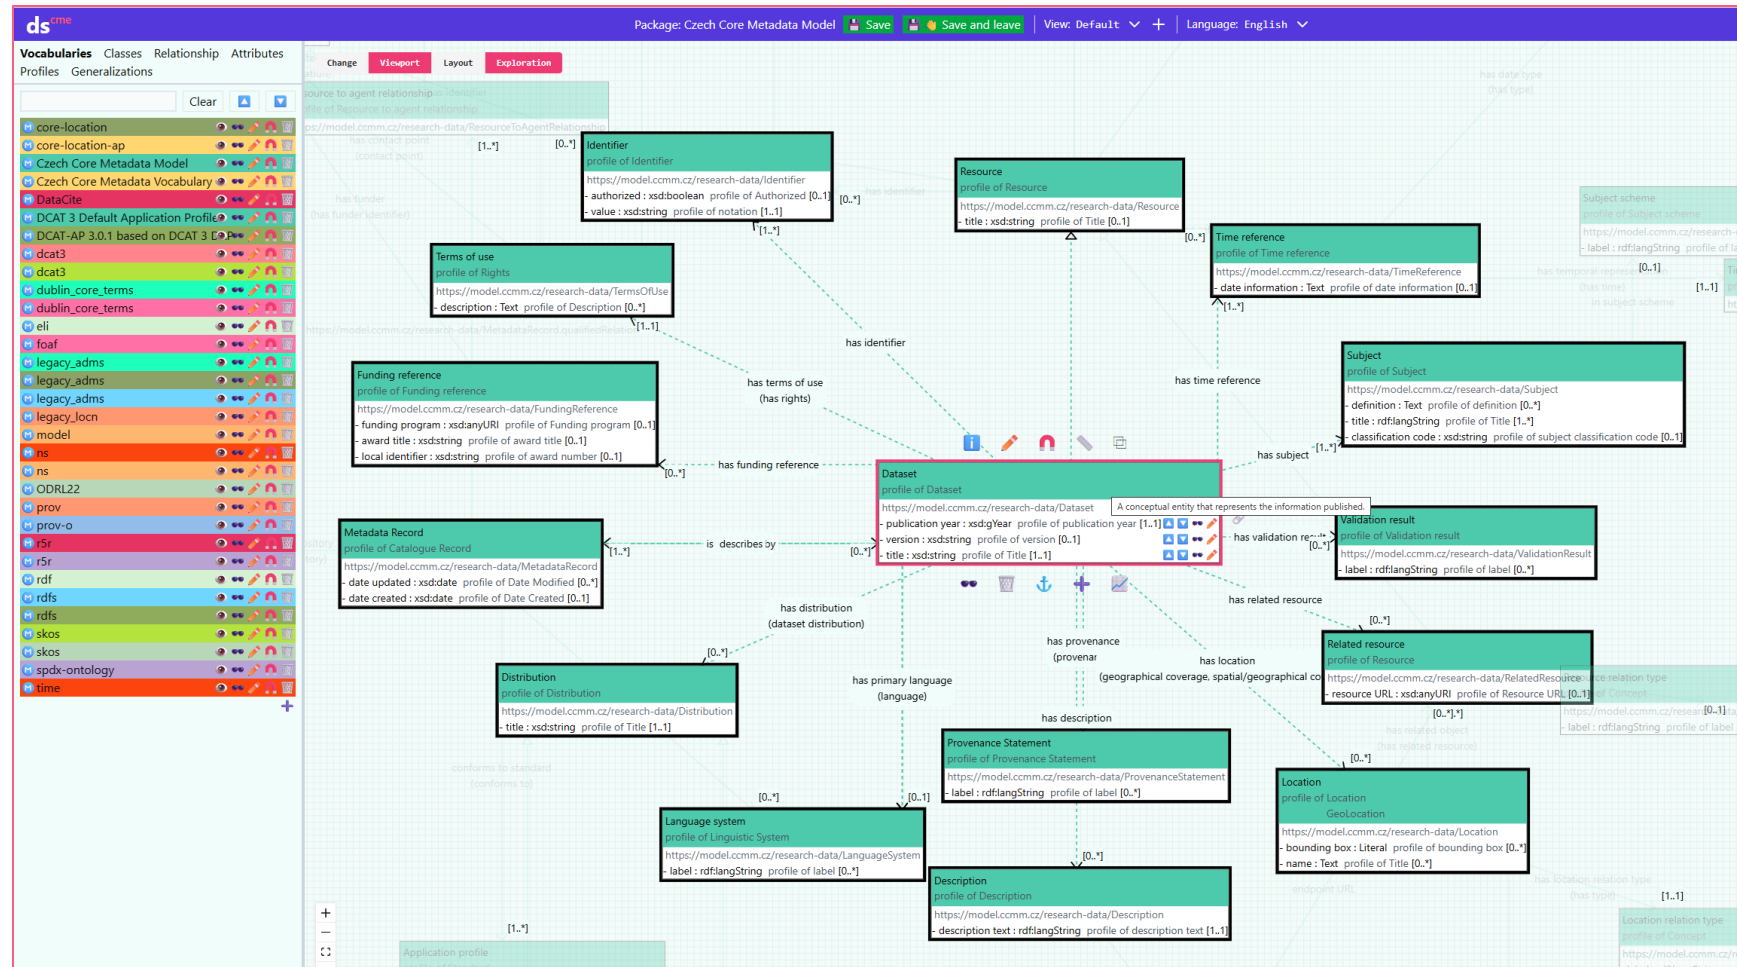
ds cme

Package: Czech Core Metadata Model Save Save and leave View: Default + Language: English

Vocabularies Classes Relationship Attributes Profiles Generalizations

Clear

core-location
core-location-ap
Czech Core Metadata Model
Czech Core Metadata Vocabulary
DataCite
DCAT 3 Default Application Profile
DCAT-AP 3.0.1 based on DCAT 3 DAP
dcat3
dcat3
dublin_core_terms
dublin_core_terms
eli
foaf
legacy_adms
legacy_adms
legacy_adms
legacy_locn
model
ns
ns
ODRL22
prov
prov-o
r5r
r5r
rdf
rdfs
rdfs
skos
skos
spdx-ontology
time

Change Viewport Layout Exploration

Identifier
profile of Identifier
https://model.ccmm.cz/research-data/Identifier
authorized : xsd:boolean profile of Authorized [0..1]
value : xsd:string profile of notation [1..1]

Resource
profile of Resource
https://model.ccmm.cz/research-data/Resource
title : xsd:string profile of Title [0..1]

Terms of use
profile of Rights
https://model.ccmm.cz/research-data/TermsOfUse
description : Text profile of Description [0..*]

Time reference
profile of Time reference
https://model.ccmm.cz/research-data/TimeReference
date information : Text profile of date information [0..1]

Funding reference
profile of Funding reference
https://model.ccmm.cz/research-data/FundingReference
funding program : xsd:anyURI profile of Funding program [0..1]
award title : xsd:string profile of award title [0..1]
local identifier : xsd:string profile of award number [0..1]

Subject
profile of Subject
https://model.ccmm.cz/research-data/Subject
definition : Text profile of definition [0..*]
title : rdf:langString profile of Title [1..*]
classification code : xsd:string profile of subject classification code [0..1]

Dataset
profile of Dataset
https://model.ccmm.cz/research-data/Dataset
publication year : xsd:gYear profile of publication year [1..1]
version : xsd:string profile of version [0..1]
title : xsd:string profile of Title [1..1]

A conceptual entity that represents the information published.

Metadata Record
profile of Catalogue Record
https://model.ccmm.cz/research-data/MetadataRecord
date updated : xsd:date profile of Date Modified [0..*]
date created : xsd:date profile of Date Created [0..1]

Validation result
profile of Validation result
https://model.ccmm.cz/research-data/ValidationResult
label : rdf:langString profile of label [0..*]

Related resource
profile of Resource
https://model.ccmm.cz/research-data/RelatedResource
resource URL : xsd:anyURI profile of Resource URL [0..1]

Distribution
profile of Distribution
https://model.ccmm.cz/research-data/Distribution
title : xsd:string profile of Title [1..1]

Provenance Statement
profile of Provenance Statement
https://model.ccmm.cz/research-data/ProvenanceStatement
label : rdf:langString profile of label [0..*]

Location
profile of Location
GeoLocation
https://model.ccmm.cz/research-data/Location
bounding box : Literal profile of bounding box [0..*]
name : Text profile of Title [0..*]

Language system
profile of Linguistic System
https://model.ccmm.cz/research-data/LanguageSystem
label : rdf:langString profile of label [0..*]

Description
profile of Description
https://model.ccmm.cz/research-data/Description
description text : rdf:langString profile of description text [1..1]

has identifier
has terms of use (has rights)
has time reference
has funding reference
has subject
is describes by
has validation result
has distribution (dataset distribution)
has related resource
has provenance (provenar
has location (geographical coverage, spatial/geographical co
has primary language (language)
has description

[1..*] [0..*] [0..1] [1..1] [0..1]

Subject scheme
profile of Subject scheme
label : rdf:langString profile of l

Application profile
Location relation type